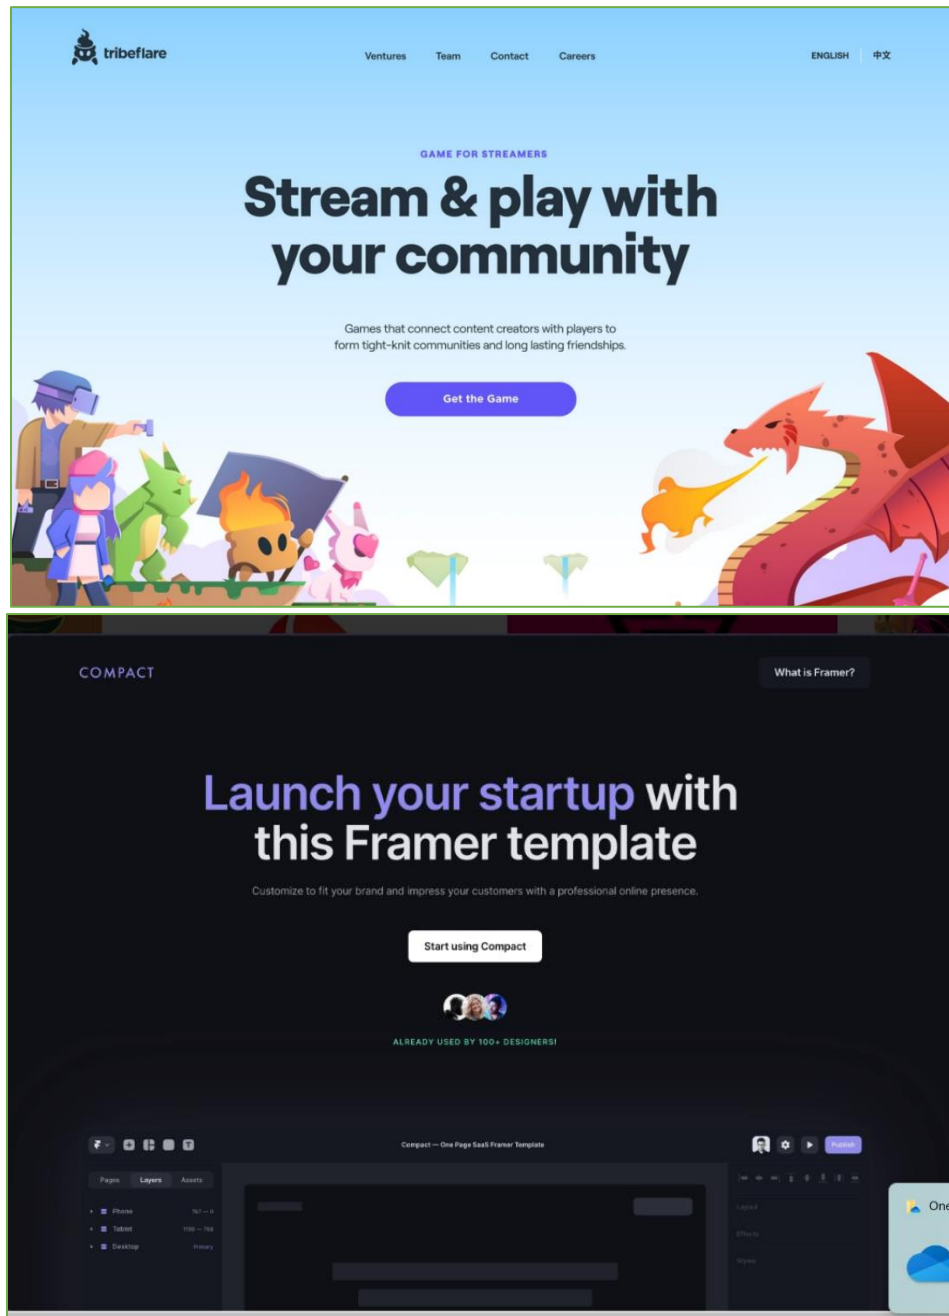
tribeflare

Ventures Team Contact Careers

ENGLISH 中文

GAME FOR STREAMERS

Stream & play with your community

Games that connect content creators with players to form tight-knit communities and long lasting friendships.

Get the Game

COMPACT

What is Framer?

Launch your startup with this Framer template

Customize to fit your brand and impress your customers with a professional online presence.

Start using Compact

ALREADY USED BY 100+ DESIGNERS!

Compact — One Page SaaS Framer Template

Publish

Pages Layers Assets

Phone

Tablet

Desktop

Primary

Layout

Effects

Styles

One